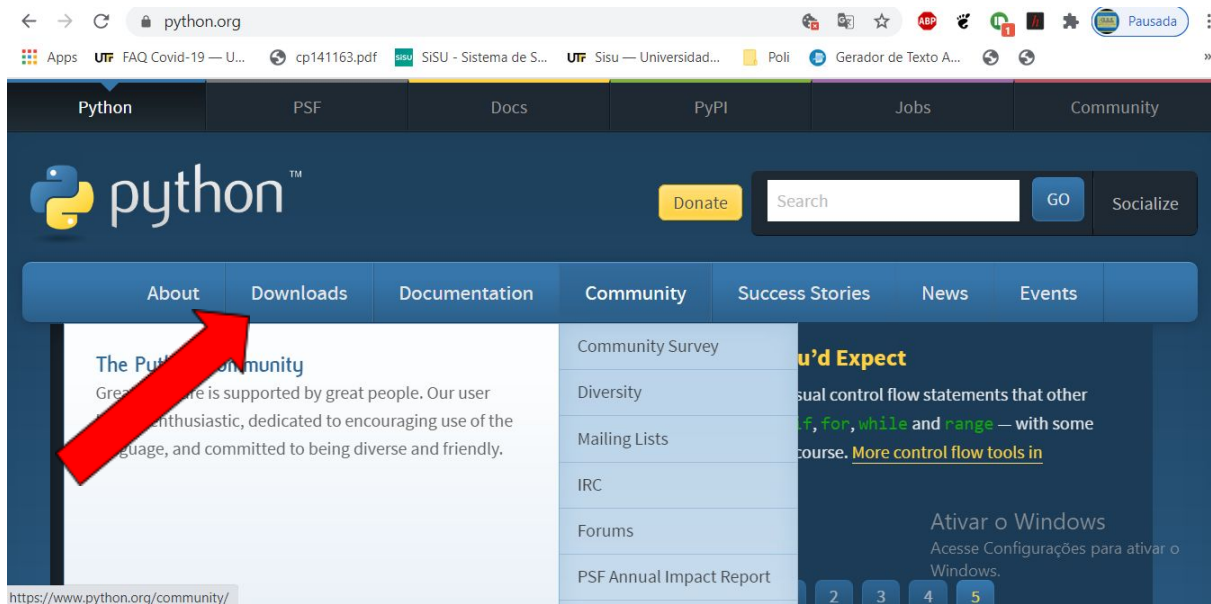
python.org

Pausada

Apps FAQ Covid-19 — U... cp141163.pdf SiSU - Sistema de S... Sisu — Universidad... Poli Gerador de Texto A...

Python PSF Docs PyPI Jobs Community

python™

Donate Search GO Socialize

About Downloads Documentation Community Success Stories News Events

The Pyt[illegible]munity
Grea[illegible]re is supported by great people. Our user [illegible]enthusiastic, dedicated to encouraging use of the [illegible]guage, and committed to being diverse and friendly.

Community Survey
Diversity
Mailing Lists
IRC
Forums
PSF Annual Impact Report

u'd Expect
sual control flow statements that other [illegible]f, for, while and range — with some course. More control flow tools in

Ativar o Windows
Acesse Configurações para ativar o Windows.

2 3 4 5

https://www.python.org/community/